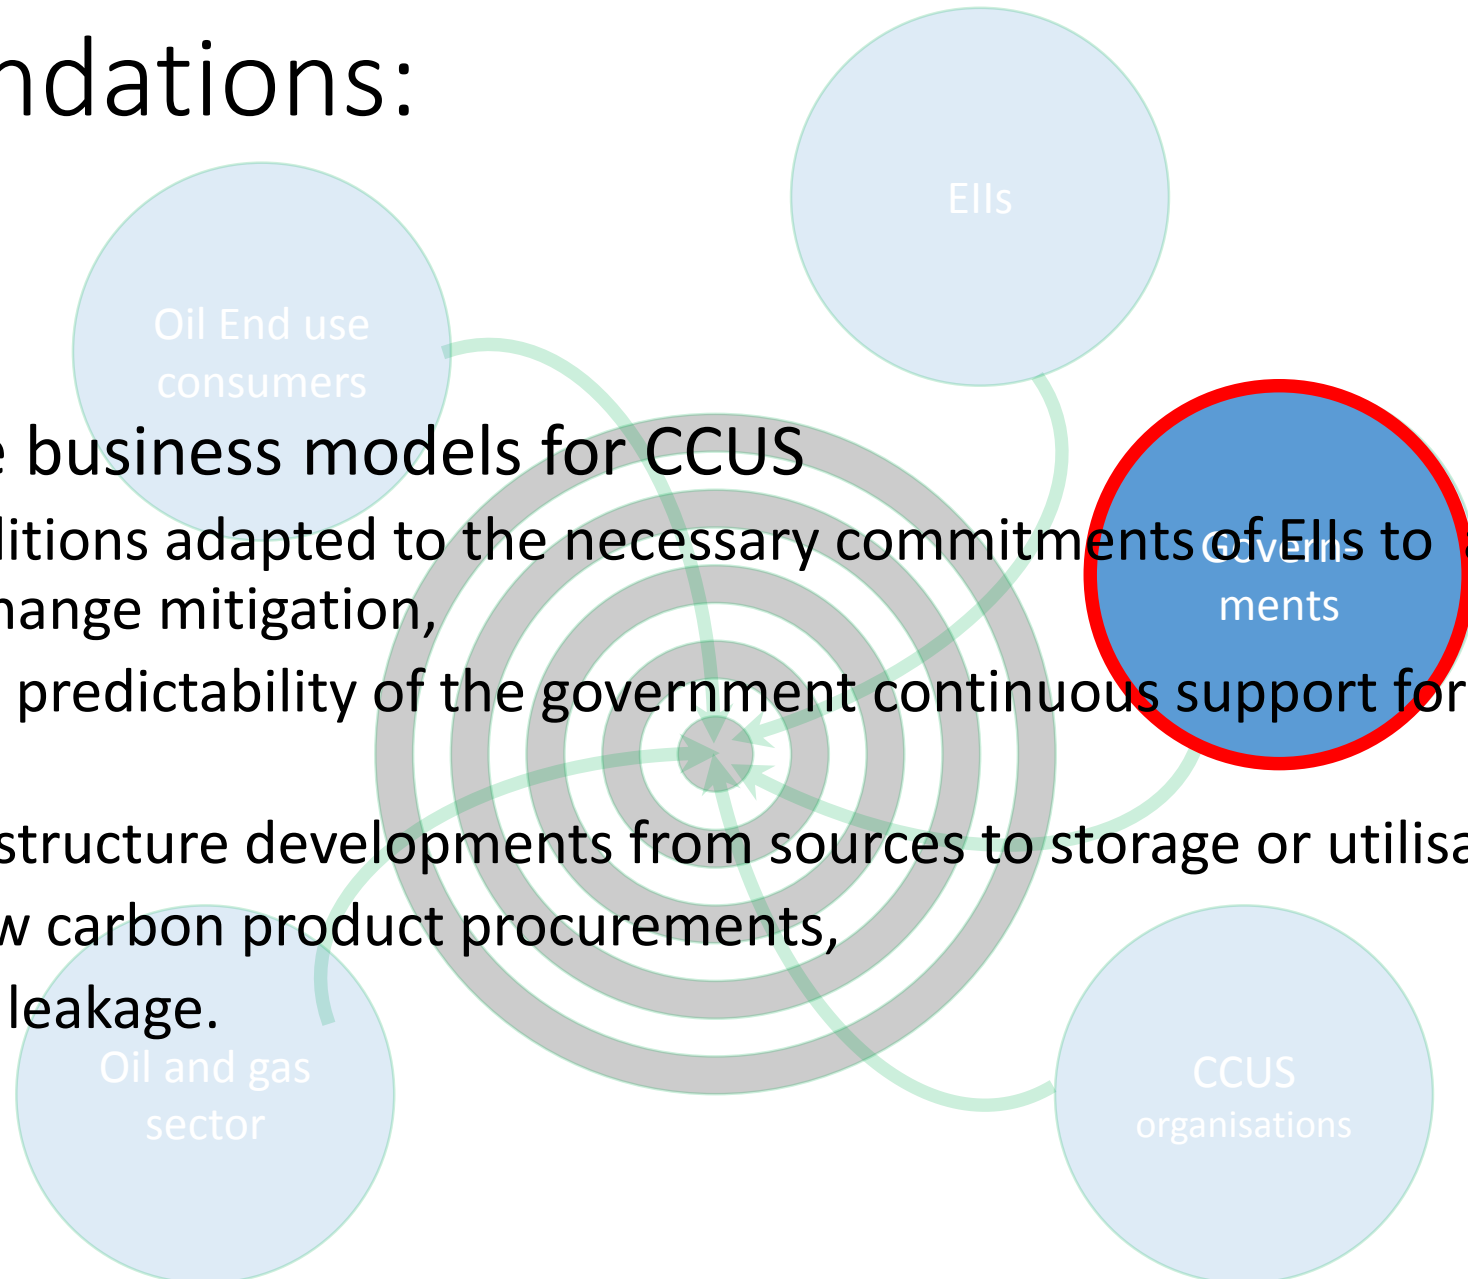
ndations:

e business models for CCUS

litions adapted to the necessary commitments of EIIs to
hange mitigation,

predictability of the government continuous support for

structure developments from sources to storage or utilisa
w carbon product procurements,
leakage.

EIIs

Oil End use consumers

Govern-ments

Oil and gas sector

CCUS organisations